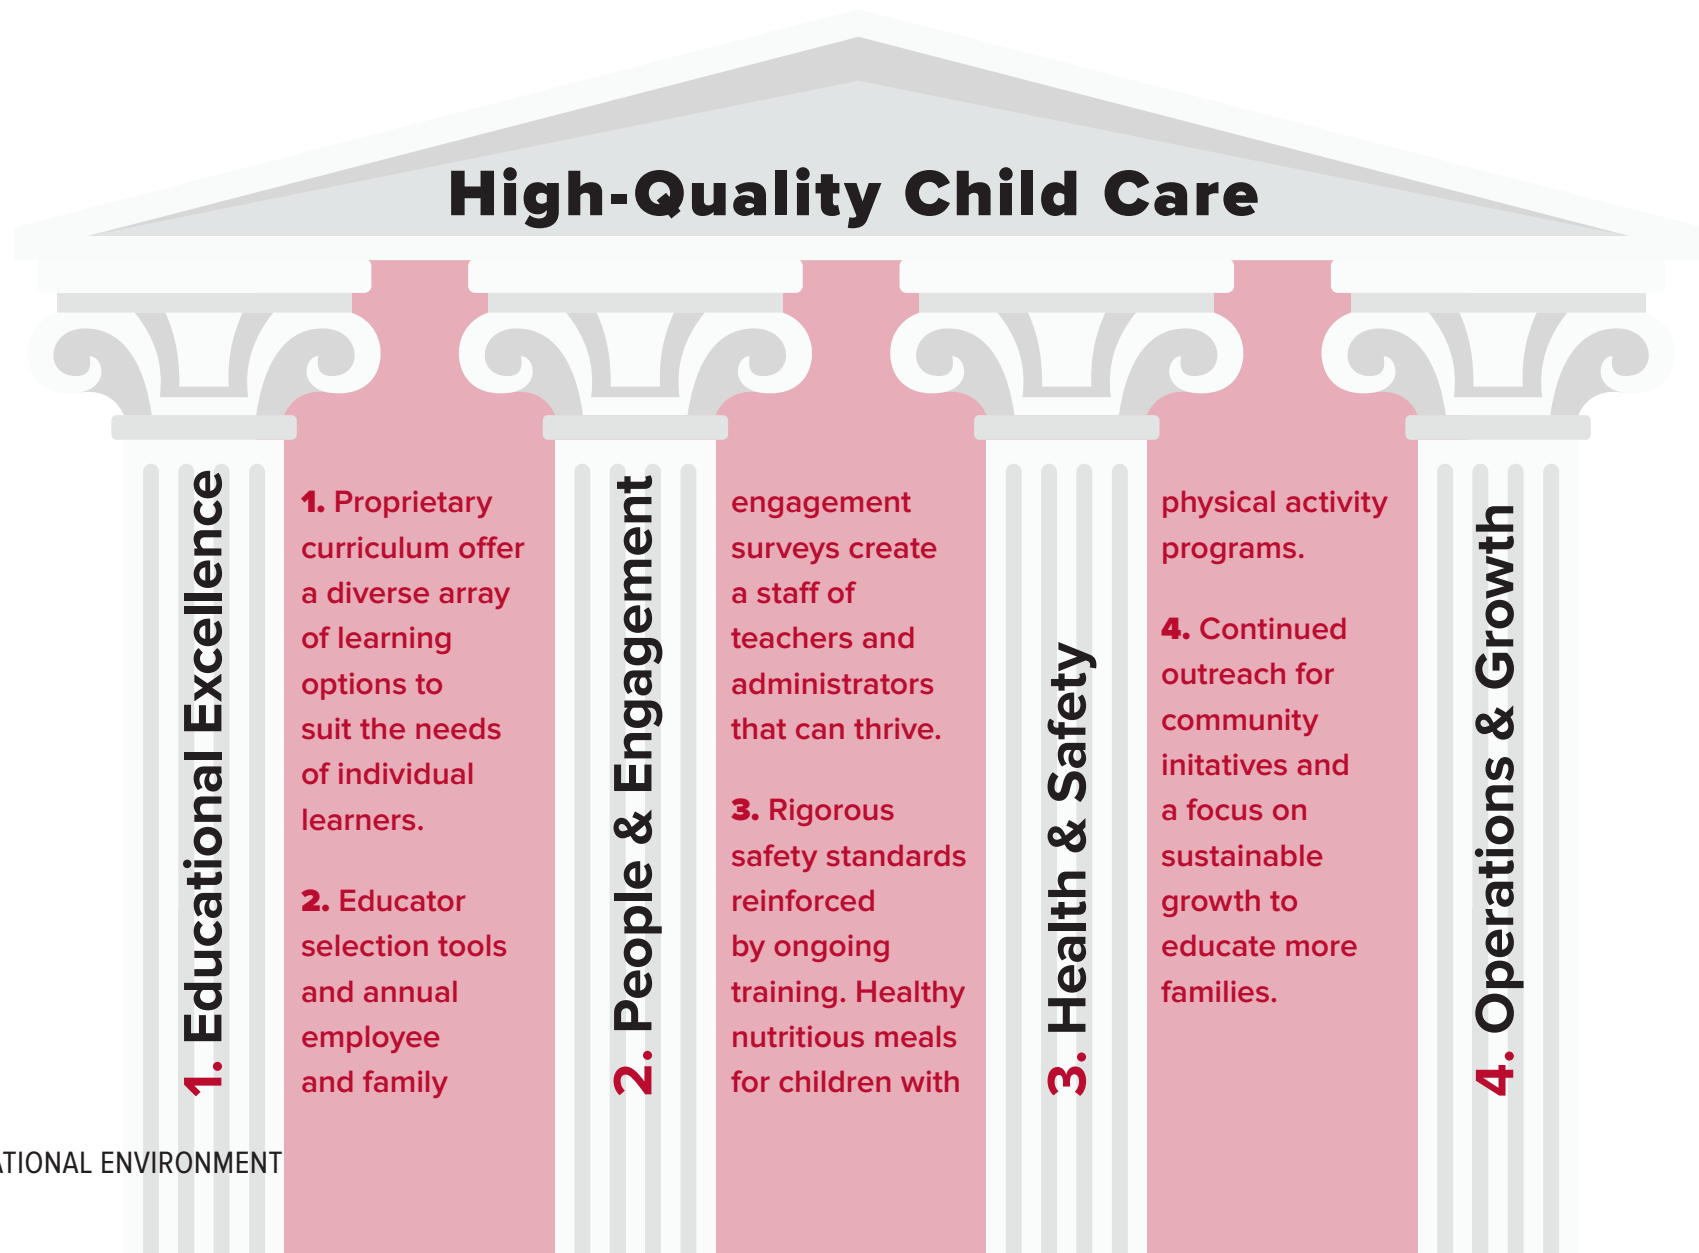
High-Quality Child Care

1. Educational Excellence

1. Proprietary curriculum offer a diverse array of learning options to suit the needs of individual learners.

2. Educator selection tools and annual employee and family

2. People & Engagement

engagement surveys create a staff of teachers and administrators that can thrive.

3. Rigorous safety standards reinforced by ongoing training. Healthy nutritious meals for children with

3. Health & Safety

physical activity programs.

4. Continued outreach for community initatives and a focus on sustainable growth to educate more families.

4. Operations & Growth

ATIONAL ENVIRONMENT